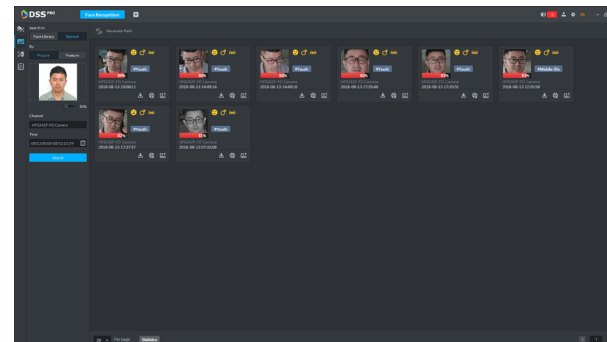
DSS PRO

Face Recognition

Search in
Face Library
Records

By
Picture
Feature

90%

Channel
HFS2431-FD Camera

Time

Search

Generate Path

Youth
HFS2431-FD Camera
2018-08-13 16:08:17

Youth
HFS2431-FD Camera
2018-08-13 16:48:14

Youth
HFS2431-FD Camera
2018-08-13 16:49:18

Youth
HFS2431-FD Camera
2018-08-13 17:05:46

Youth
HFS2431-FD Camera
2018-08-13 17:05:51

Middle life
HFS2431-FD Camera
2018-08-13 17:05:58

Youth
HFS2431-FD Camera
2018-08-13 17:07:57

Youth
HFS2431-FD Camera
2018-08-13 07:52:08

28
Per page
Statistics

1